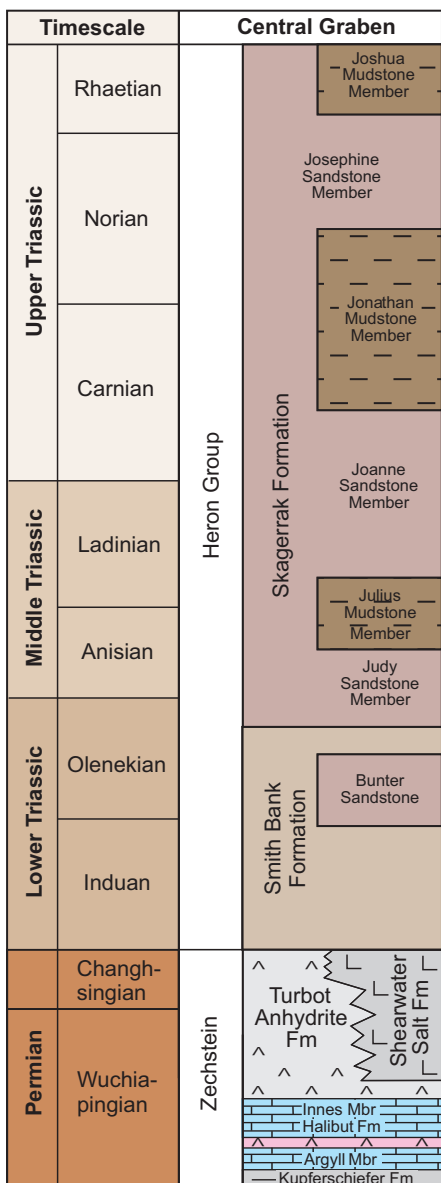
| Timescale | | Central Graben | |
|---|---|---|---|
| Upper Triassic | Rhaetian | Heron Group | Skagerrak Formation: Joshua Mudstone Member, Josephine Sandstone Member |
| | Norian | | Jonathan Mudstone Member |
| | Carnian | | Joanne Sandstone Member |
| Middle Triassic | Ladinian | | Julius Mudstone Member |
| | Anisian | | Judy Sandstone Member |
| Lower Triassic | Olenekian | | Smith Bank Formation: Bunter Sandstone |
| | Induan | | |
| Permian | Changhsingian | Zechstein | Turbot Anhydrite Fm, Shearwater Salt Fm |
| | Wuchiapingian | | Innes Mbr, Halibut Fm, Argyll Mbr, Kupferschiefer Fm |